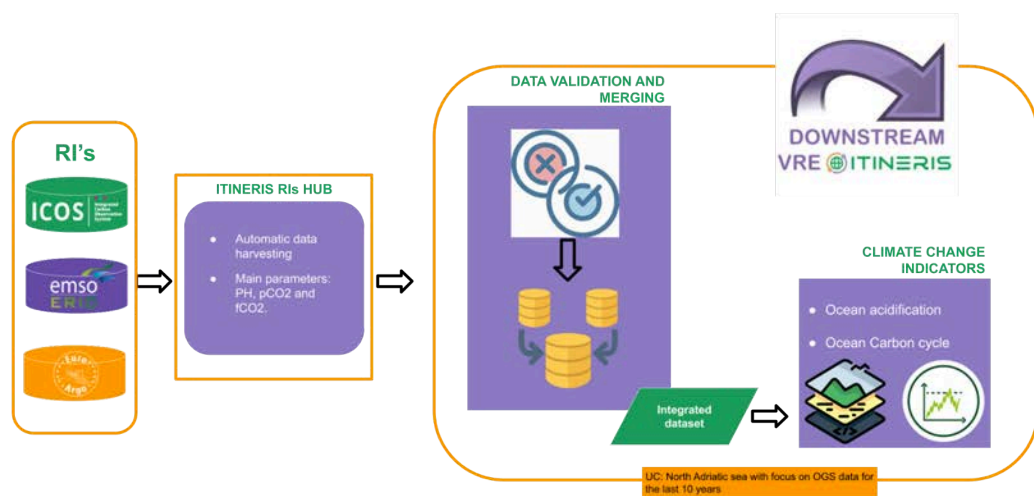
RI's

ICOS Integrated Carbon Observation System

emso ERIC

Euro Argo

ITINERIS RIs HUB

- Automatic data harvesting
- Main parameters: PH, pCO2 and fCO2.

DATA VALIDATION AND MERGING

Integrated dataset

DOWNSTREAM

VRE ITINERIS

CLIMATE CHANGE INDICATORS

- Ocean acidification
- Ocean Carbon cycle

UC: North Adriatic sea with focus on OGS data for the last 10 years